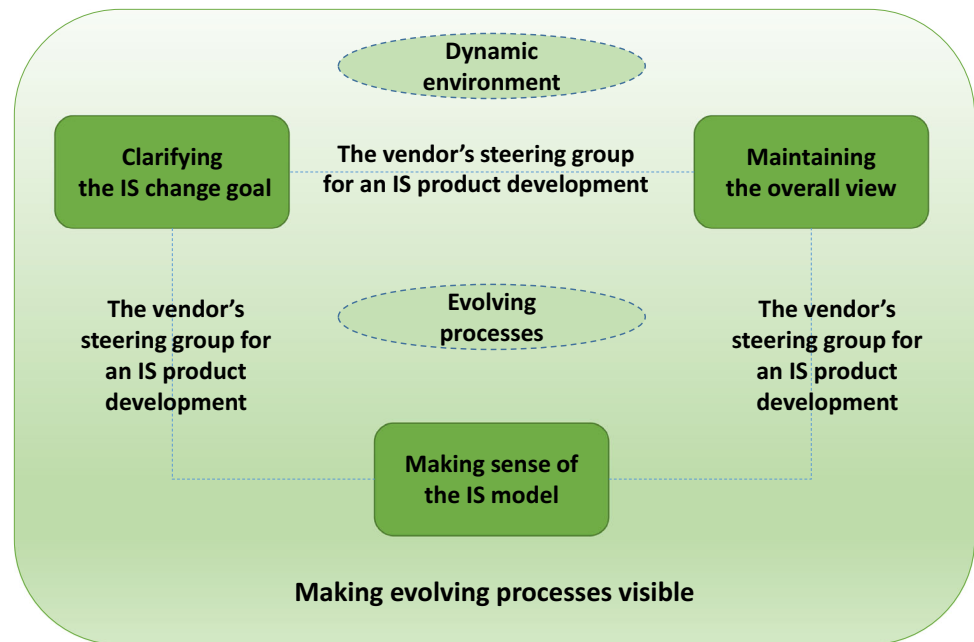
Dynamic environment

Clarifying the IS change goal

The vendor’s steering group for an IS product development

Maintaining the overall view

The vendor’s steering group for an IS product development

Evolving processes

The vendor’s steering group for an IS product development

Making sense of the IS model

Making evolving processes visible